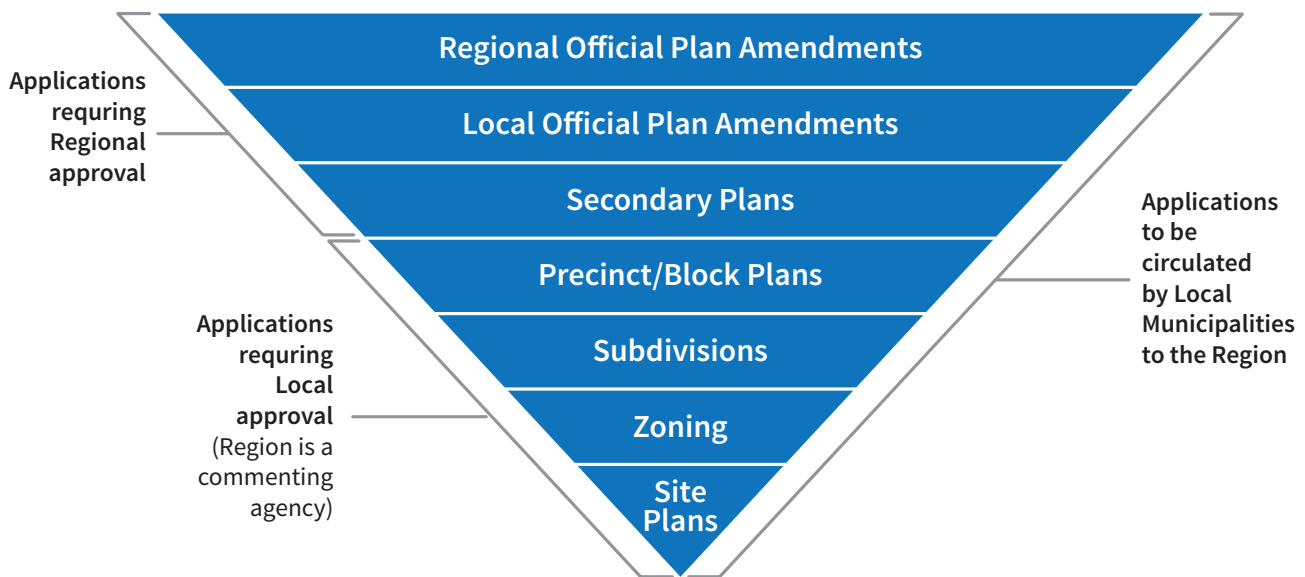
Regional Official Plan Amendments

Local Official Plan Amendments

Secondary Plans

Precinct/Block Plans

Subdivisions

Zoning

Site Plans

Applications requring Regional approval

Applications requring Local approval (Region is a commenting agency)

Applications to be circulated by Local Municipalities to the Region